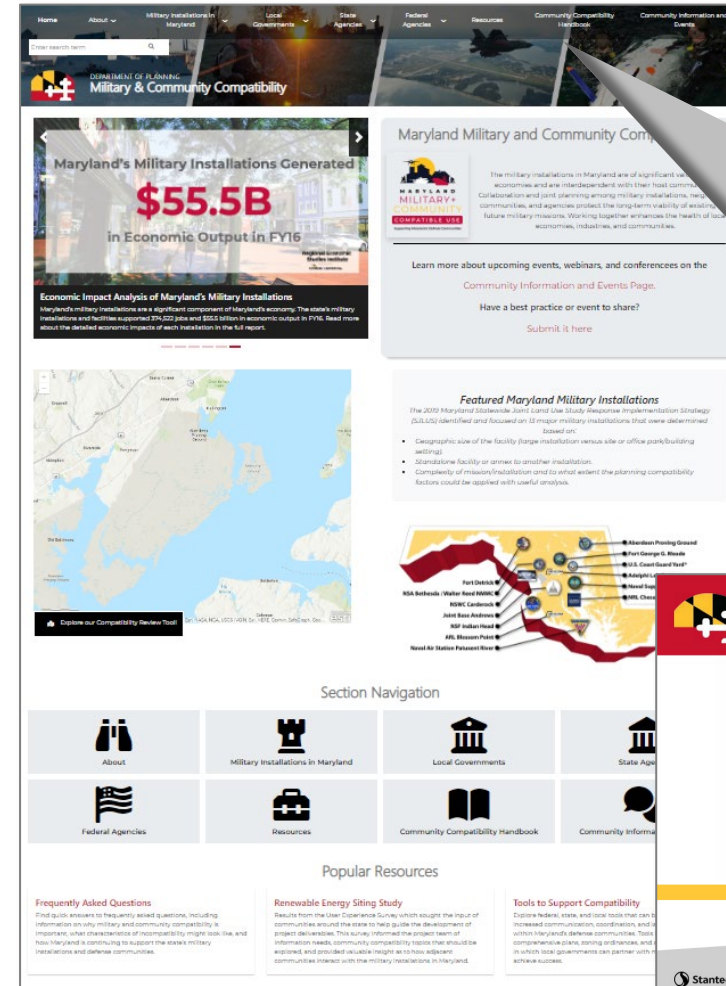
Home About Military Installations in Maryland Local Governments State Agencies Federal Agencies Resources Community Compatibility Handbook Community Information and Events

Enter search term

DEPARTMENT OF PLANNING
Military & Community Compatibility

Maryland's Military Installations Generated
$55.5B
in Economic Output in FY16

Economic Impact Analysis of Maryland's Military Installations
Maryland's military installations are a significant component of Maryland's economy. The state's military installations and facilities supported 374,522 jobs and $55.5 billion in economic output in FY16. Read more about the detailed economic impacts of each installation in the full report.

Maryland Military and Community Com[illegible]

MARYLAND MILITARY+ COMMUNITY COMPATIBLE USE

The military installations in Maryland are of significant va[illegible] economies and are interdependent with their host commu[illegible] Collaboration and joint planning among military installations, neig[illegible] communities, and agencies protect the long-term viability of existing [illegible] future military missions. Working together enhances the health of loc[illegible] economies, industries, and communities.

Learn more about upcoming events, webinars, and conferencees on the Community Information and Events Page.
Have a best practice or event to share?
Submit it here

Featured Maryland Military Installations
The 2019 Maryland Statewide Joint Land Use Study Response Implementation Strategy (SJLUS) identified and focused on 13 major military installations that were determined based on:
• Geographic size of the facility (large installation versus site or office park/building setting).
• Standalone facility or annex to another installation.
• Complexity of mission/installation and to what extent the planning compatibility factors could be applied with useful analysis.

Aberdeen Proving Ground
Fort George G. Meade
U.S. Coast Guard Yard
Adelphi L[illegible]
Naval Sup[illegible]
NRL Chesa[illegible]
Fort Detrick
NSA Bethesda / Walter Reed NMMC
NSWC Carderock
Joint Base Andrews
NSF Indian Head
ARL Blossom Point
Naval Air Station Patuxent River

Explore our Compatibility Review Tool

Section Navigation

About
Military Installations in Maryland
Local Governments
State Age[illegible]
Federal Agencies
Resources
Community Compatibility Handbook
Community Informa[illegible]

Popular Resources

Frequently Asked Questions
Find quick answers to frequently asked questions, including information on why military and community compatibility is important, what characteristics of incompatibility might look like, and how Maryland is continuing to support the state's military installations and defense communities.

Renewable Energy Siting Study
Results from the User Experience Survey which sought the input of communities around the state to help guide the development of project deliverables. This survey informed the project team of information needs, community compatibility topics that should be explored, and provided valuable insight as to how adjacent communities interact with the military installations in Maryland.

Tools to Support Compatibility
Explore federal, state, and local tools that can b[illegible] increased communication, coordination, and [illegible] within Maryland's defense communities. Tools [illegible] comprehensive plans, zoning ordinances, and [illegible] in which local governments can partner with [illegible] achieve success.

Stante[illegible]